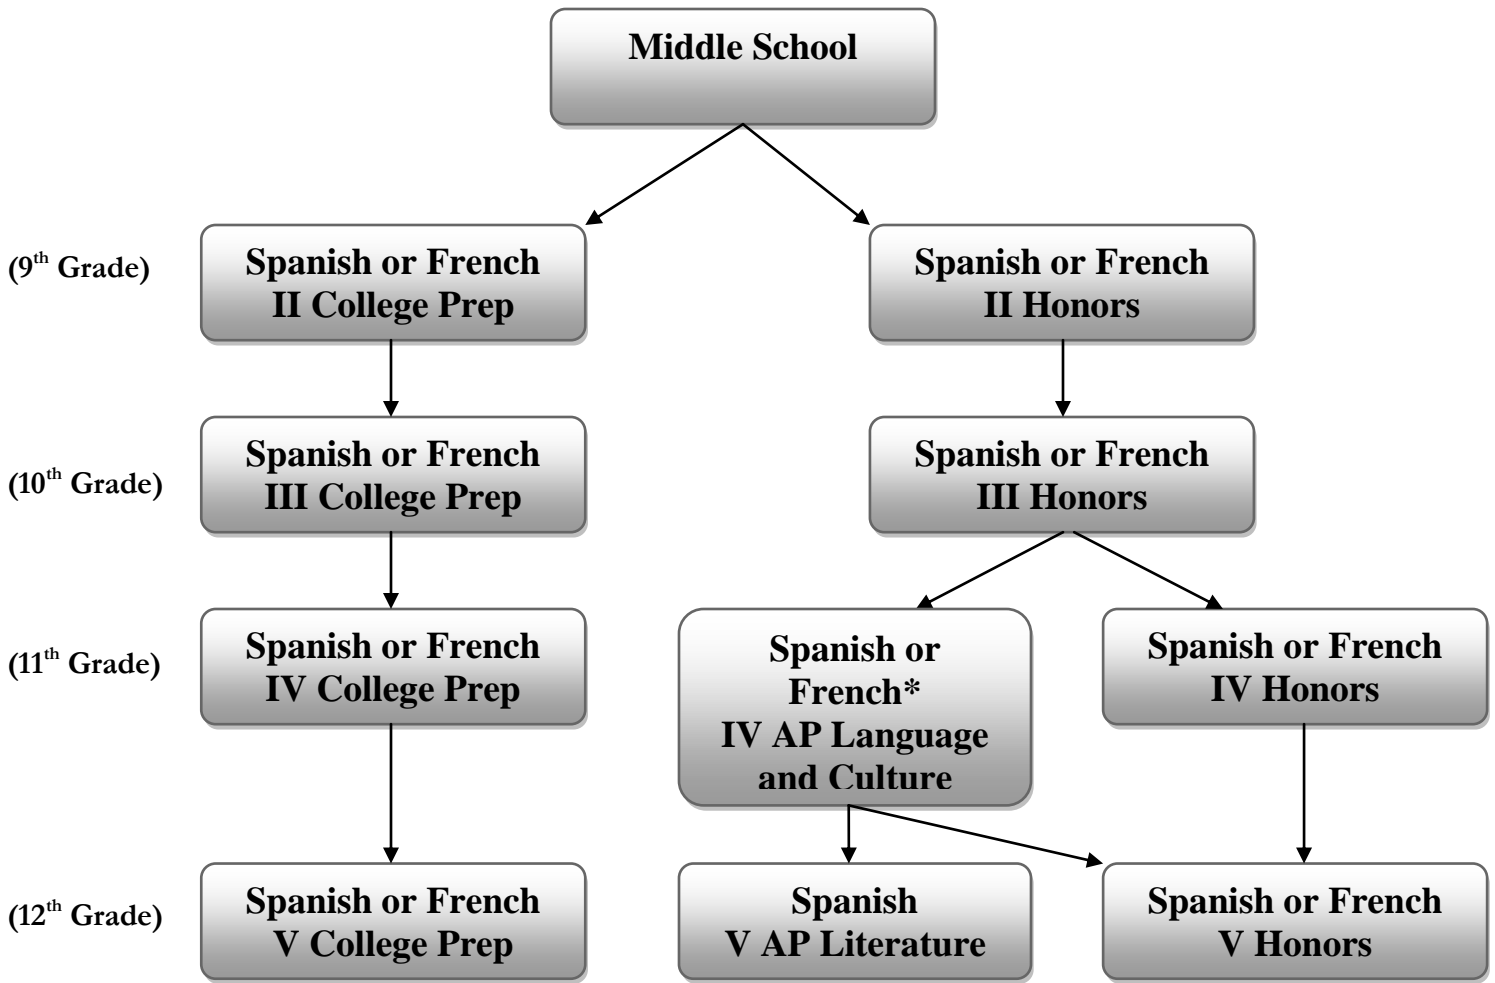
Middle School

(9$^{th}$ Grade)

Spanish or French II College Prep

Spanish or French II Honors

(10$^{th}$ Grade)

Spanish or French III College Prep

Spanish or French III Honors

(11$^{th}$ Grade)

Spanish or French IV College Prep

Spanish or French* IV AP Language and Culture

Spanish or French IV Honors

(12$^{th}$ Grade)

Spanish or French V College Prep

Spanish V AP Literature

Spanish or French V Honors